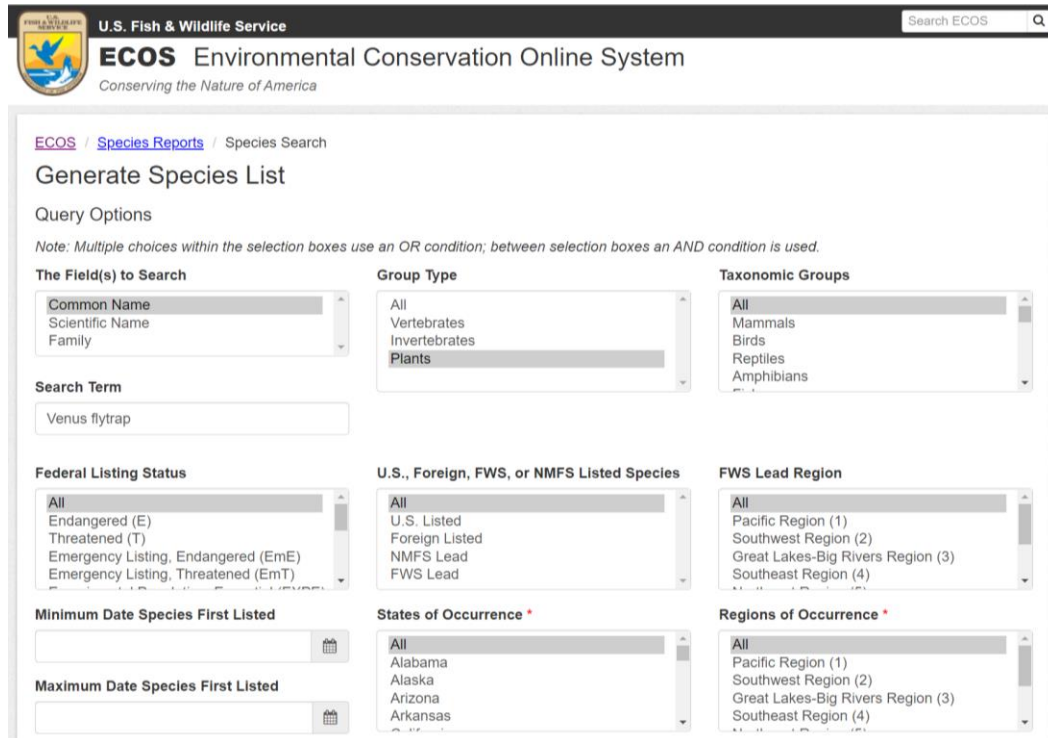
U.S. FISH & WILDLIFE SERVICE

U.S. Fish & Wildlife Service

Search ECOS

ECOS Environmental Conservation Online System

Conserving the Nature of America

ECOS / Species Reports / Species Search

Generate Species List

Query Options

Note: Multiple choices within the selection boxes use an OR condition; between selection boxes an AND condition is used.

The Field(s) to Search

Common Name
Scientific Name
Family

Group Type

All
Vertebrates
Invertebrates
Plants

Taxonomic Groups

All
Mammals
Birds
Reptiles
Amphibians
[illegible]

Search Term

Venus flytrap

Federal Listing Status

All
Endangered (E)
Threatened (T)
Emergency Listing, Endangered (EmE)
Emergency Listing, Threatened (EmT)
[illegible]

U.S., Foreign, FWS, or NMFS Listed Species

All
U.S. Listed
Foreign Listed
NMFS Lead
FWS Lead

FWS Lead Region

All
Pacific Region (1)
Southwest Region (2)
Great Lakes-Big Rivers Region (3)
Southeast Region (4)
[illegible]

Minimum Date Species First Listed

Maximum Date Species First Listed

States of Occurrence *

All
Alabama
Alaska
Arizona
Arkansas
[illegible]

Regions of Occurrence *

All
Pacific Region (1)
Southwest Region (2)
Great Lakes-Big Rivers Region (3)
Southeast Region (4)
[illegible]